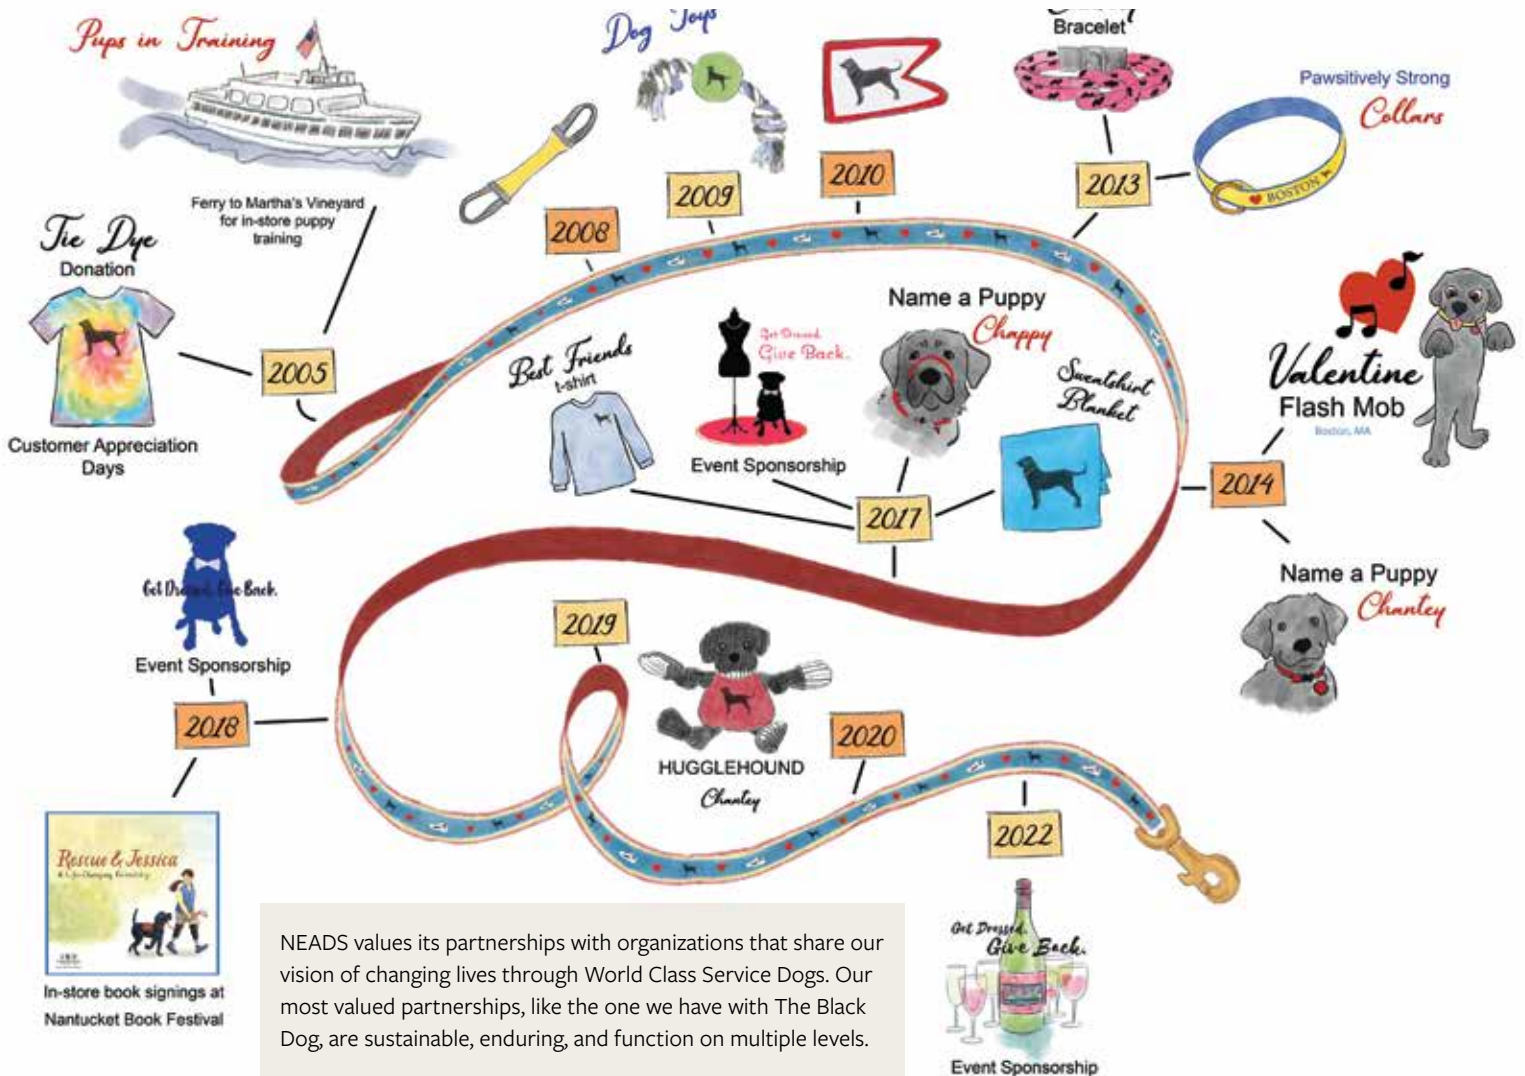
Pups in Training

Ferry to Martha's Vineyard for in-store puppy training

Tie Dye Donation

Customer Appreciation Days

2005

2008

Dog Toys

2009

2010

Bracelet

2013

Pawsitively Strong Collars

BOSTON

Best Friends t-shirt

Get Dressed Give Back.

Event Sponsorship

Name a Puppy Chappy

Sweatshirt Blanket

2017

Valentine Flash Mob

Boston, MA

2014

Name a Puppy Chantey

Get Dressed Give Back.

Event Sponsorship

2018

2019

HUGGLEHOUND Chantey

2020

2022

Rescue & Jessica

In-store book signings at Nantucket Book Festival

NEADS values its partnerships with organizations that share our vision of changing lives through World Class Service Dogs. Our most valued partnerships, like the one we have with The Black Dog, are sustainable, enduring, and function on multiple levels.

Get Dressed Give Back.

Event Sponsorship